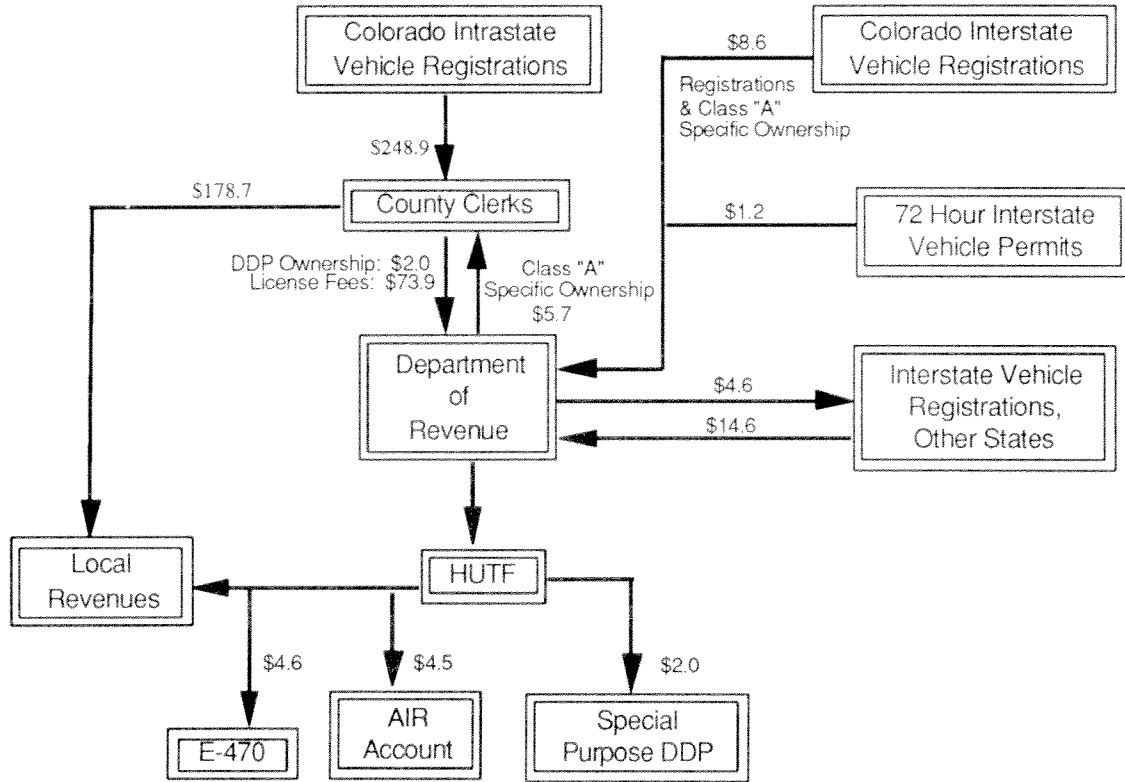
Colorado Intrastate Vehicle Registrations

$8.6

Colorado Interstate Vehicle Registrations

Registrations & Class "A" Specific Ownership

$248.9

$178.7

County Clerks

$1.2

72 Hour Interstate Vehicle Permits

DDP Ownership: $2.0
License Fees: $73.9

Class "A" Specific Ownership
$5.7

Department of Revenue

$4.6

$14.6

Interstate Vehicle Registrations, Other States

Local Revenues

HUTF

$4.6

$4.5

$2.0

E-470

AIR Account

Special Purpose DDP